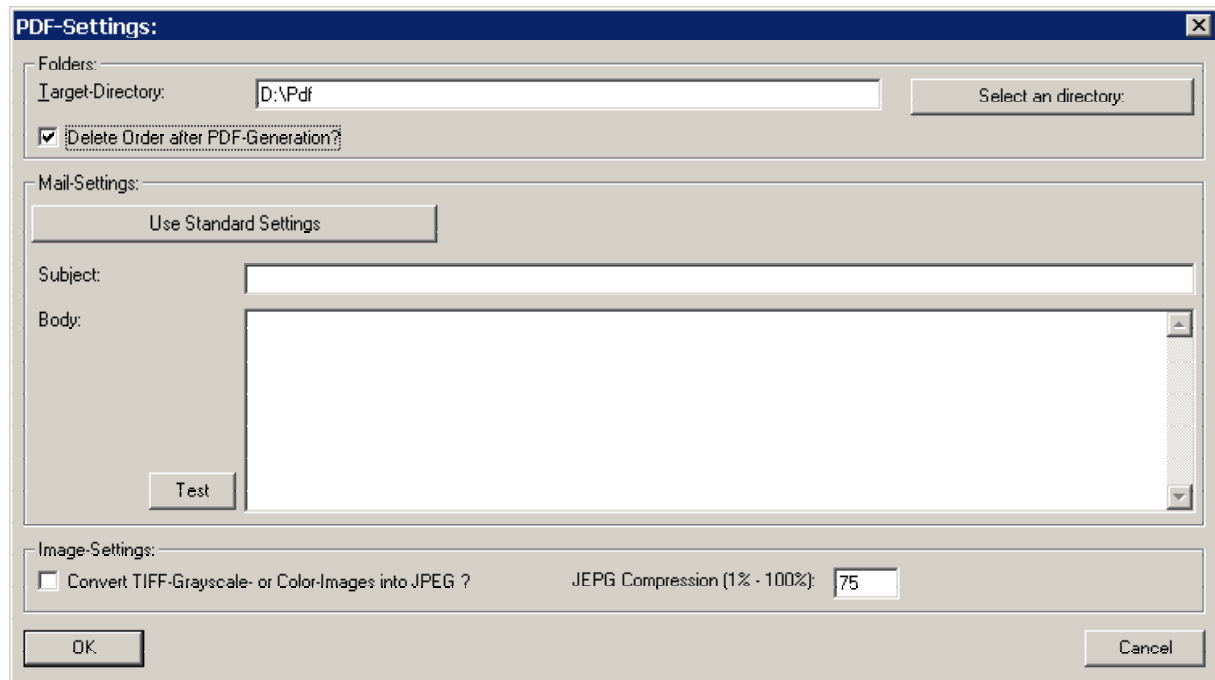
PDF-Settings:

Folders:

Target-Directory: D:\Pdf

Select an directory:

Delete Order after PDF-Generation?

Mail-Settings:

Use Standard Settings

Subject:

Body:

Test

Image-Settings:

Convert TIFF-Grayscale- or Color-Images into JPEG ?

JEPG Compression (1% - 100%): 75

OK

Cancel